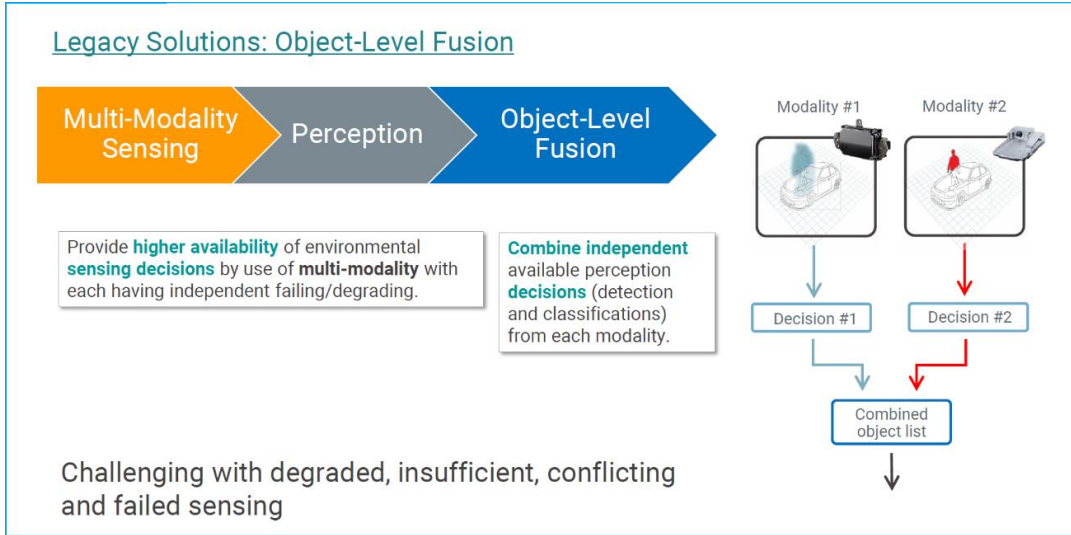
Legacy Solutions: Object-Level Fusion

Multi-Modality Sensing

Perception

Object-Level Fusion

Provide higher availability of environmental sensing decisions by use of multi-modality with each having independent failing/degrading.

Combine independent available perception decisions (detection and classifications) from each modality.

Modality #1

Modality #2

Decision #1

Decision #2

Combined object list

Challenging with degraded, insufficient, conflicting and failed sensing